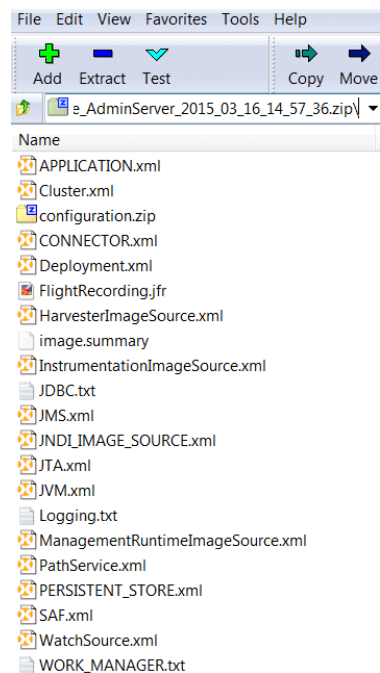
File Edit View Favorites Tools Help

Add Extract Test Copy Move

e_AdminServer_2015_03_16_14_57_36.zip\

Name

APPLICATION.xml
Cluster.xml
configuration.zip
CONNECTOR.xml
Deployment.xml
FlightRecording.jfr
HarvesterImageSource.xml
image.summary
InstrumentationImageSource.xml
JDBC.txt
JMS.xml
JNDI_IMAGE_SOURCE.xml
JTA.xml
JVM.xml
Logging.txt
ManagementRuntimeImageSource.xml
PathService.xml
PERSISTENT_STORE.xml
SAF.xml
WatchSource.xml
WORK_MANAGER.txt